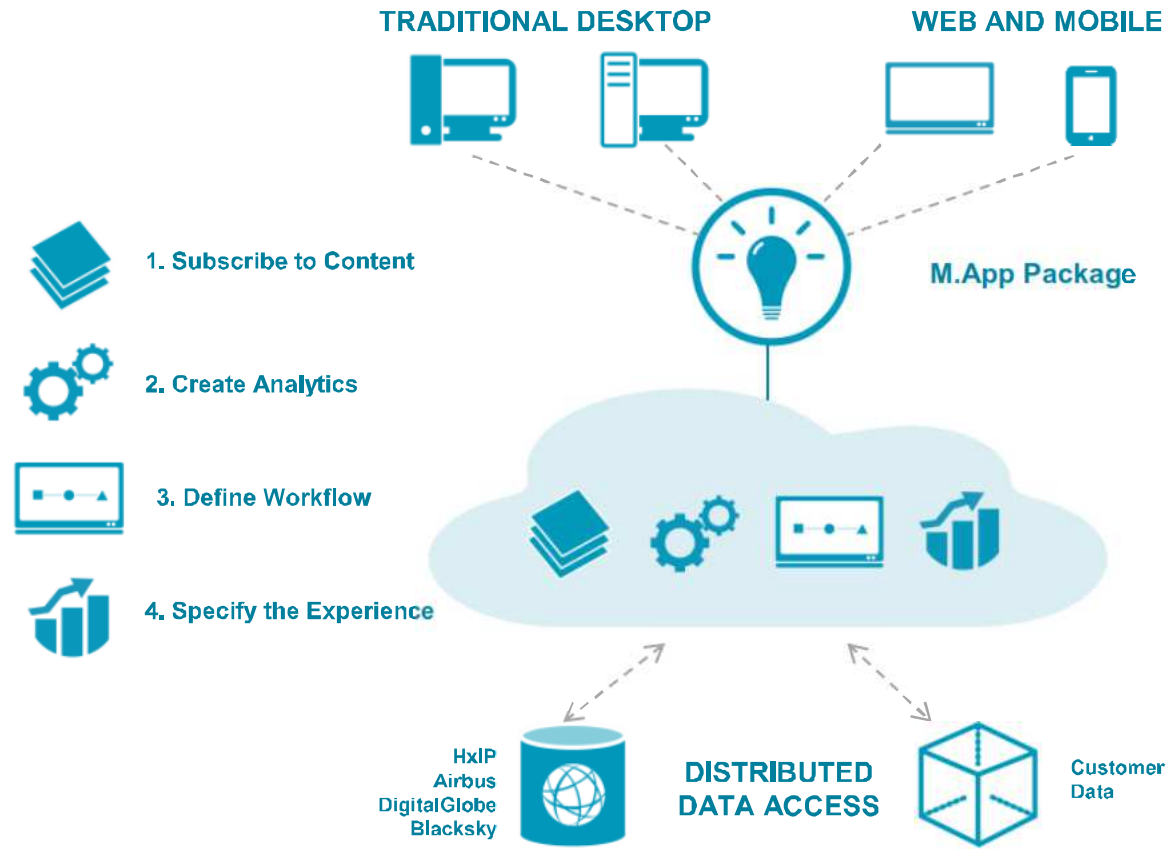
TRADITIONAL DESKTOP

WEB AND MOBILE

1. Subscribe to Content

2. Create Analytics

3. Define Workflow

4. Specify the Experience

M.App Package

HxIP
Airbus
DigitalGlobe
Blacksky

DISTRIBUTED
DATA ACCESS

Customer
Data